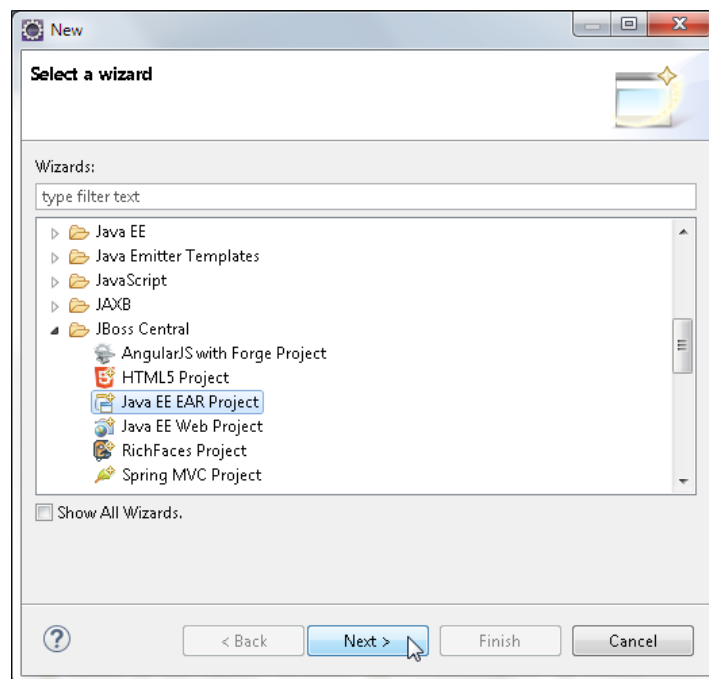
New

Select a wizard

Wizards:

type filter text

Java EE
Java Emitter Templates
JavaScript
JAXB
JBoss Central
AngularJS with Forge Project
HTML5 Project
Java EE EAR Project
Java EE Web Project
RichFaces Project
Spring MVC Project

Show All Wizards.

?

< Back

Next >

Finish

Cancel